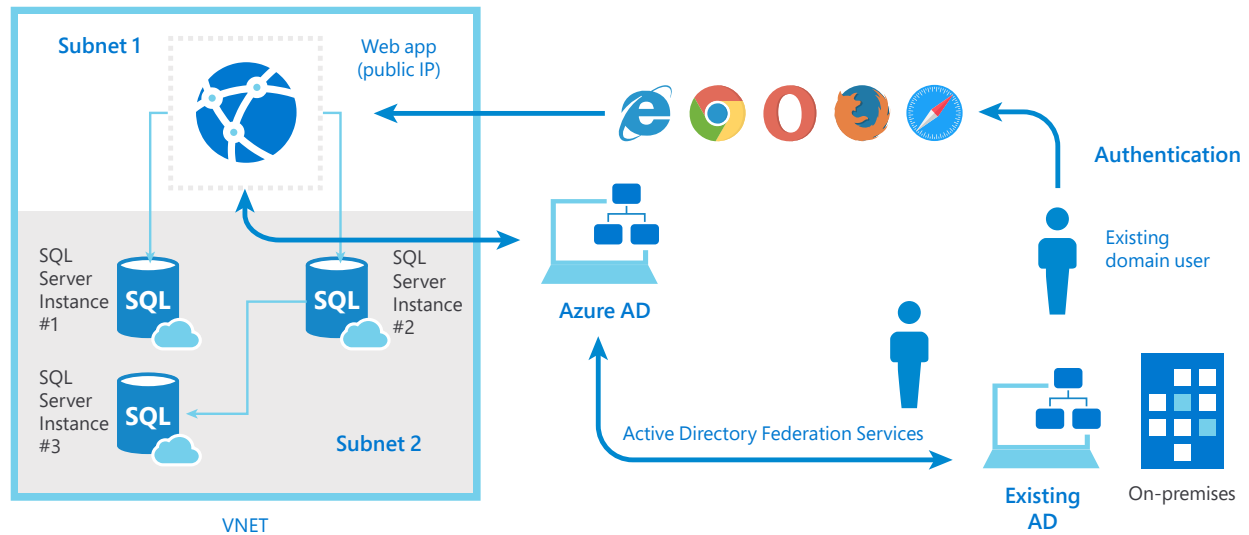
Subnet 1

Web app (public IP)

Authentication

SQL Server Instance #1

SQL

SQL

SQL Server Instance #2

Existing domain user

Azure AD

SQL Server Instance #3

SQL

Subnet 2

Active Directory Federation Services

Existing AD

On-premises

VNET